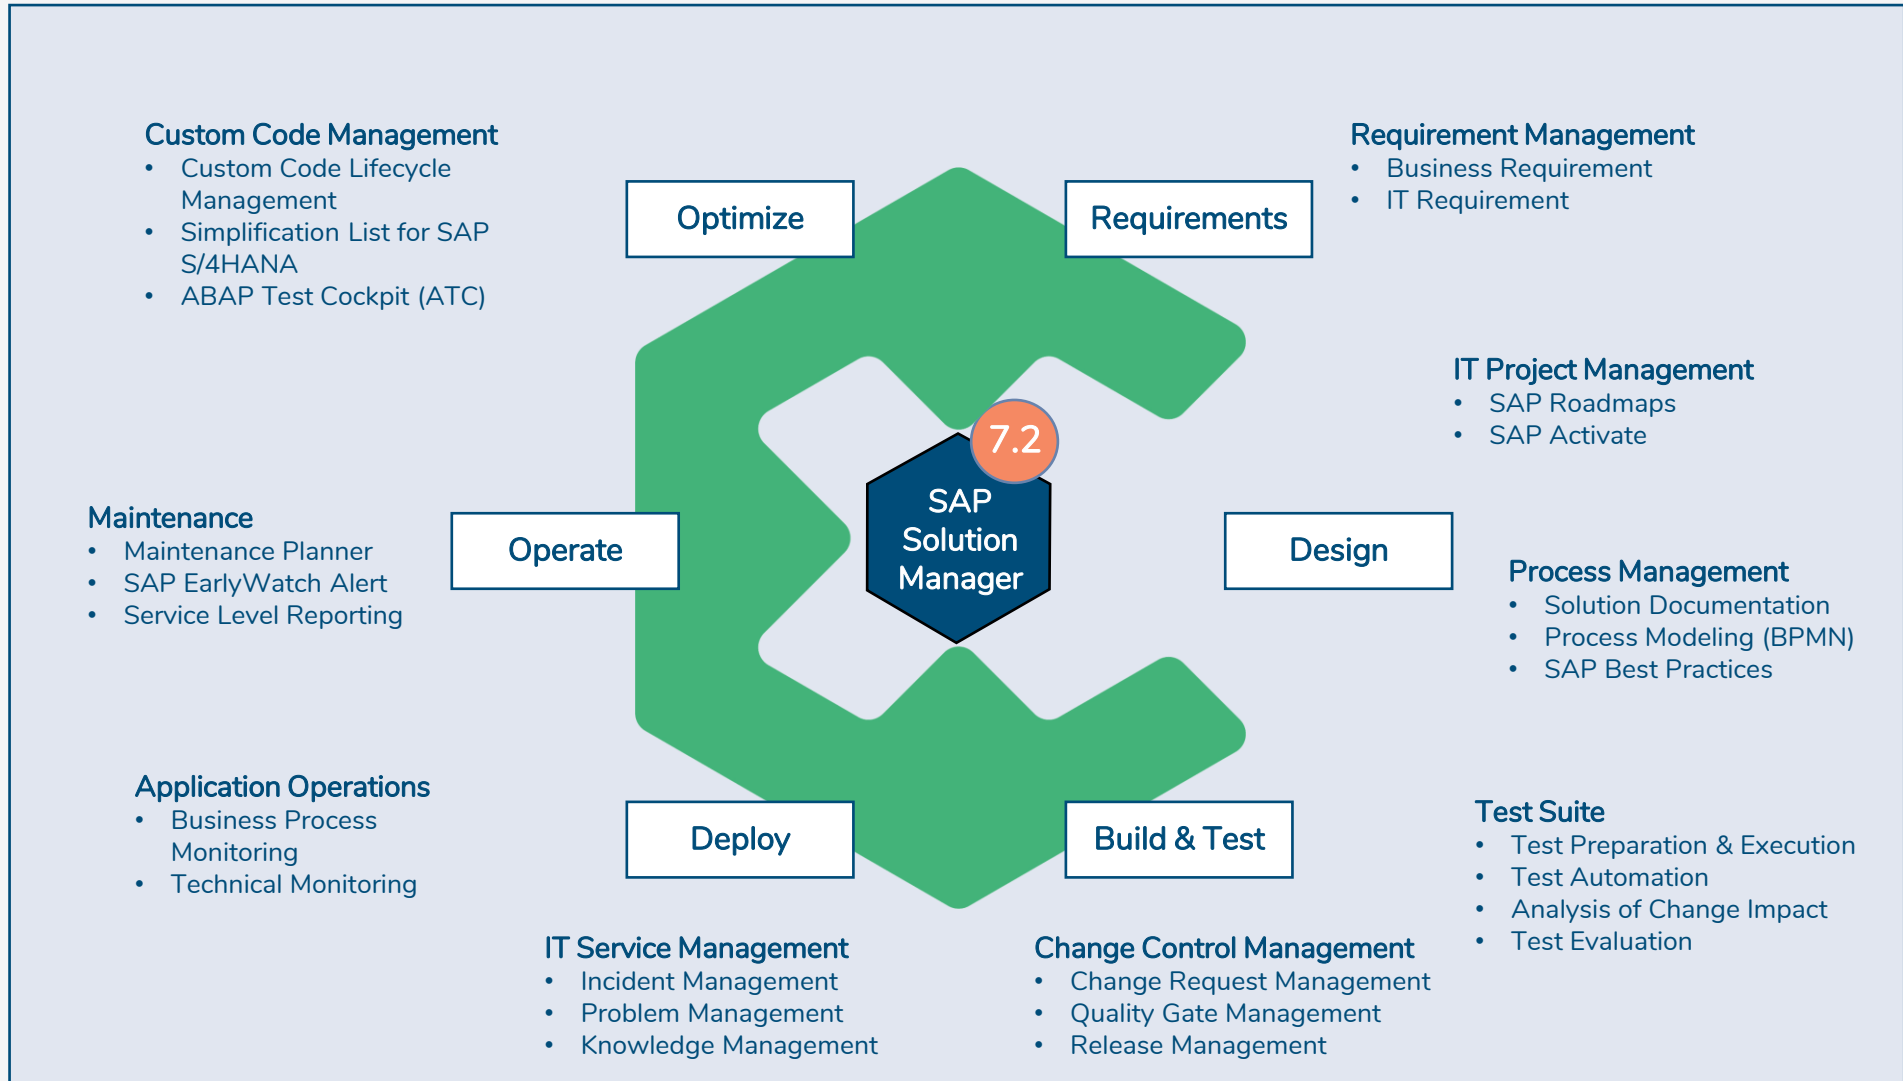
Custom Code Management
- Custom Code Lifecycle Management
- Simplification List for SAP S/4HANA
- ABAP Test Cockpit (ATC)

Optimize

Requirements

Requirement Management
- Business Requirement
- IT Requirement

IT Project Management
- SAP Roadmaps
- SAP Activate

7.2

SAP Solution Manager

Maintenance
- Maintenance Planner
- SAP EarlyWatch Alert
- Service Level Reporting

Operate

Design

Process Management
- Solution Documentation
- Process Modeling (BPMN)
- SAP Best Practices

Application Operations
- Business Process Monitoring
- Technical Monitoring

Deploy

Build & Test

Test Suite
- Test Preparation & Execution
- Test Automation
- Analysis of Change Impact
- Test Evaluation

IT Service Management
- Incident Management
- Problem Management
- Knowledge Management

Change Control Management
- Change Request Management
- Quality Gate Management
- Release Management